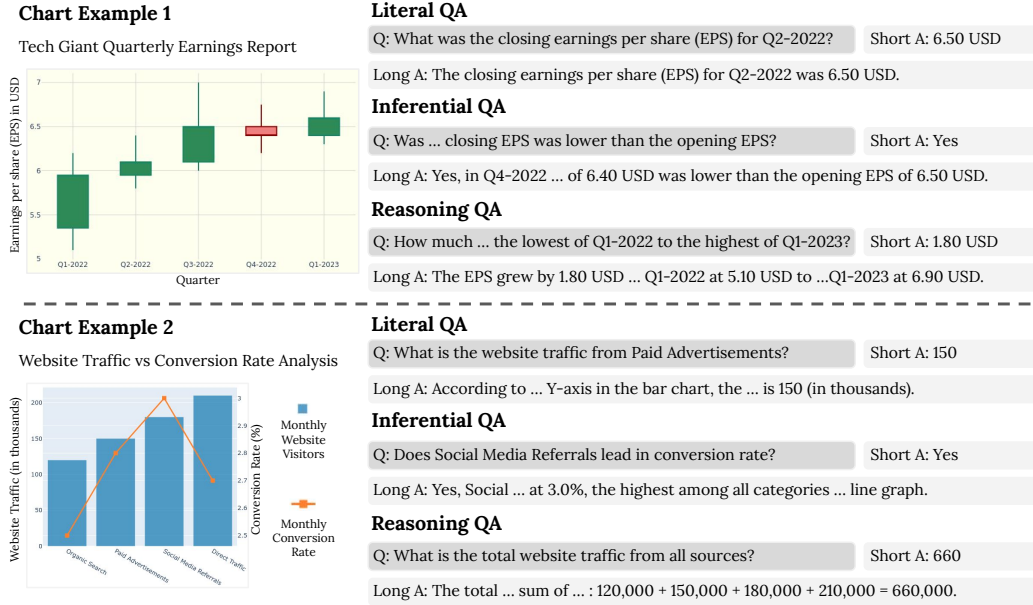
Chart Example 1

Tech Giant Quarterly Earnings Report

Earnings per share (EPS) in USD

7
6.5
6
5.5
5

Q1-2022 Q2-2022 Q3-2022 Q4-2022 Q1-2023

Quarter

Literal QA

Q: What was the closing earnings per share (EPS) for Q2-2022?

Short A: 6.50 USD

Long A: The closing earnings per share (EPS) for Q2-2022 was 6.50 USD.

Inferential QA

Q: Was … closing EPS was lower than the opening EPS?

Short A: Yes

Long A: Yes, in Q4-2022 … of 6.40 USD was lower than the opening EPS of 6.50 USD.

Reasoning QA

Q: How much … the lowest of Q1-2022 to the highest of Q1-2023?

Short A: 1.80 USD

Long A: The EPS grew by 1.80 USD … Q1-2022 at 5.10 USD to …Q1-2023 at 6.90 USD.

Chart Example 2

Website Traffic vs Conversion Rate Analysis

Website Traffic (in thousands)

200
150
100
50
0

Organic Search Paid Advertisements Social Media Referrals Direct Traffic

Conversion Rate (%)

3
2.9
2.8
2.7
2.6
2.5

Monthly Website Visitors

Monthly Conversion Rate

Literal QA

Q: What is the website traffic from Paid Advertisements?

Short A: 150

Long A: According to … Y-axis in the bar chart, the … is 150 (in thousands).

Inferential QA

Q: Does Social Media Referrals lead in conversion rate?

Short A: Yes

Long A: Yes, Social … at 3.0%, the highest among all categories … line graph.

Reasoning QA

Q: What is the total website traffic from all sources?

Short A: 660

Long A: The total … sum of … : 120,000 + 150,000 + 180,000 + 210,000 = 660,000.